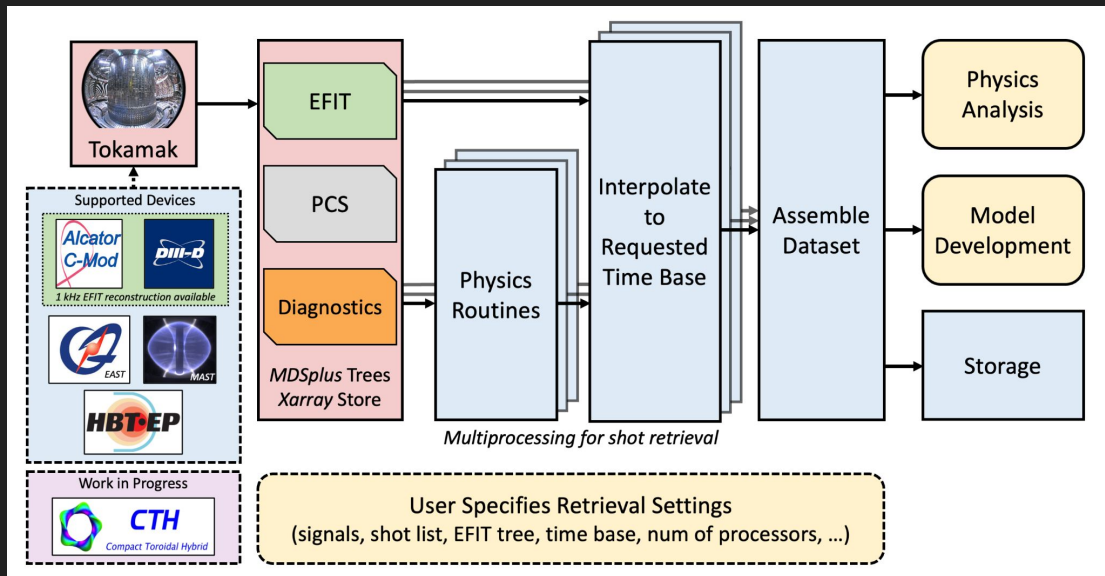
Tokamak

Supported Devices

Alcator C-Mod

DIII-D

1 kHz EFIT reconstruction available

EAST

MAST

HBT-EP

Work in Progress

CTH

Compact Toroidal Hybrid

EFIT

PCS

Diagnostics

*MDSplus* Trees
*Xarray* Store

Physics Routines

Interpolate to Requested Time Base

*Multiprocessing for shot retrieval*

Assemble Dataset

Physics Analysis

Model Development

Storage

User Specifies Retrieval Settings
(signals, shot list, EFIT tree, time base, num of processors, ...)